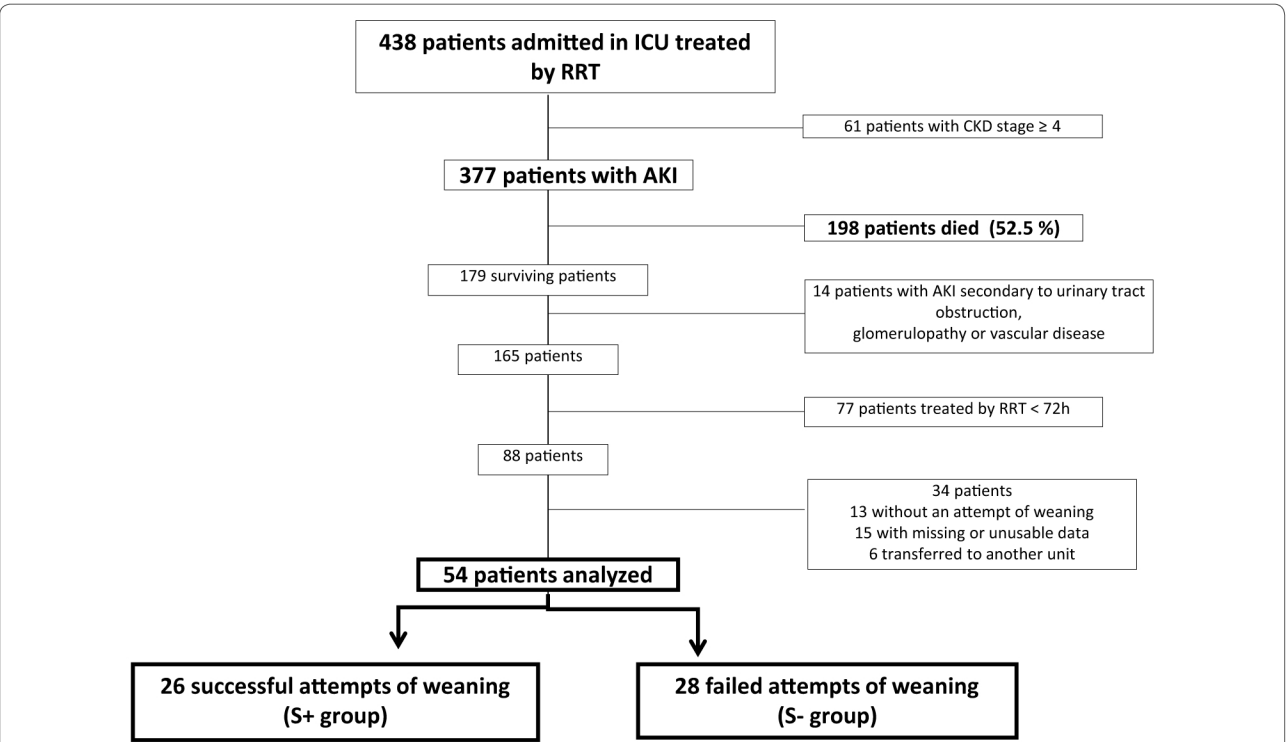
438 patients admitted in ICU treated by RRT

61 patients with CKD stage ≥ 4

377 patients with AKI

198 patients died (52.5 %)

179 surviving patients

14 patients with AKI secondary to urinary tract obstruction, glomerulopathy or vascular disease

165 patients

77 patients treated by RRT < 72h

88 patients

34 patients
13 without an attempt of weaning
15 with missing or unusable data
6 transferred to another unit

54 patients analyzed

26 successful attempts of weaning (S+ group)

28 failed attempts of weaning (S- group)